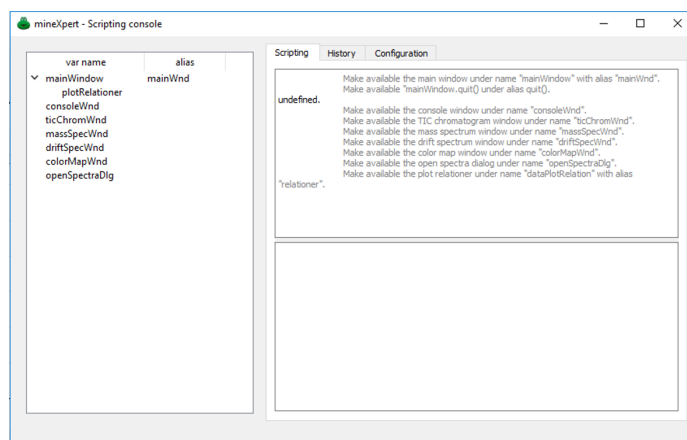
mineXpert - Scripting console

| var name | alias |
|---|---|
| mainWindow | mainWnd |
| plotRelationer | |
| consoleWnd | |
| ticChromWnd | |
| massSpecWnd | |
| driftSpecWnd | |
| colorMapWnd | |
| openSpectraDlg | |

Scripting History Configuration

Make available the main window under name "mainWindow" with alias "mainWnd".
Make available "mainWindow.quit() under alias quit().
undefined.
Make available the console window under name "consoleWnd".
Make available the TIC chromatogram window under name "ticChromWnd".
Make available the mass spectrum window under name "massSpecWnd".
Make available the drift spectrum window under name "driftSpecWnd".
Make available the color map window under name "colorMapWnd".
Make available the open spectra dialog under name "openSpectraDlg".
Make available the plot relationer under name "dataPlotRelation" with alias "relationer".